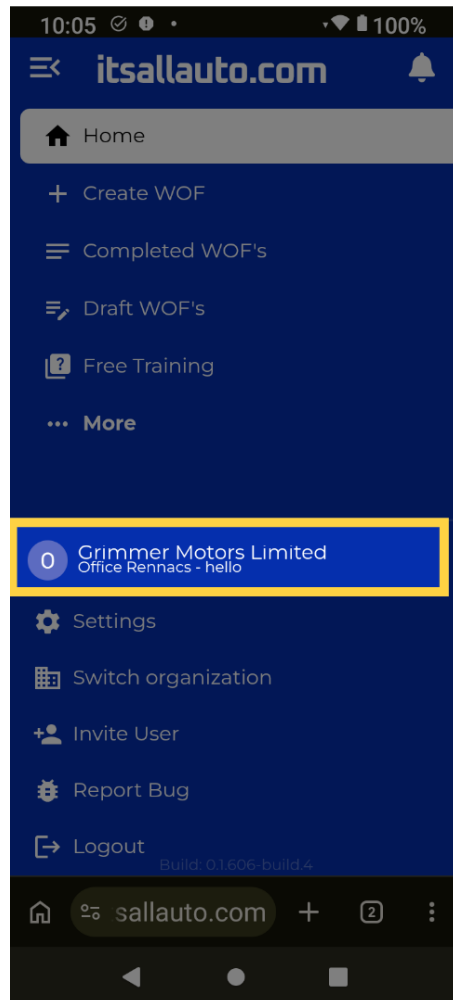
10:05 100%

itsallauto.com

Home

Create WOF

Completed WOF's

Draft WOF's

Free Training

More

O Grimmer Motors Limited
Office Rennacs - hello

Settings

Switch organization

Invite User

Report Bug

Logout

Build: 0.1.606-build.4

sallauto.com

2